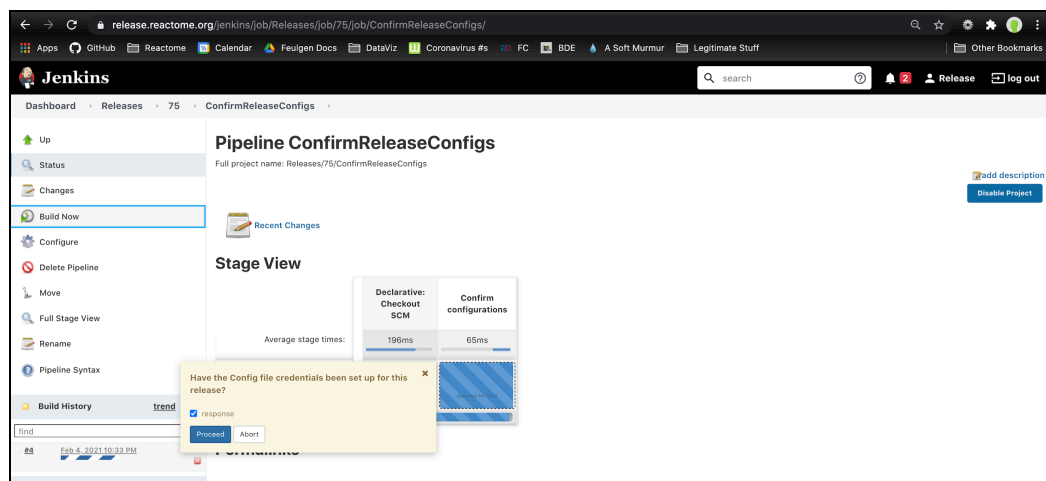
release.reactome.org/jenkins/job/Releases/job/75/job/ConfirmReleaseConfigs/

Apps GitHub Reactome Calendar Feulgen Docs DataViz Coronavirus #s FC BDE A Soft Murmur Legitimate Stuff Other Bookmarks

Jenkins

search

2 Release log out

Dashboard › Releases › 75 › ConfirmReleaseConfigs ›

Up

Status

Changes

Build Now

Configure

Delete Pipeline

Move

Full Stage View

Rename

Pipeline Syntax

Build History trend

find

#4 Feb 4, 2021 10:33 PM

Pipeline ConfirmReleaseConfigs

Full project name: Releases/75/ConfirmReleaseConfigs

add description

Disable Project

Recent Changes

Stage View

| | Declarative: Checkout SCM | Confirm configurations |
|---|---|---|
| Average stage times: | 196ms | 65ms |

Have the Config file credentials been set up for this release?

response

Proceed Abort

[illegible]

Permalinks